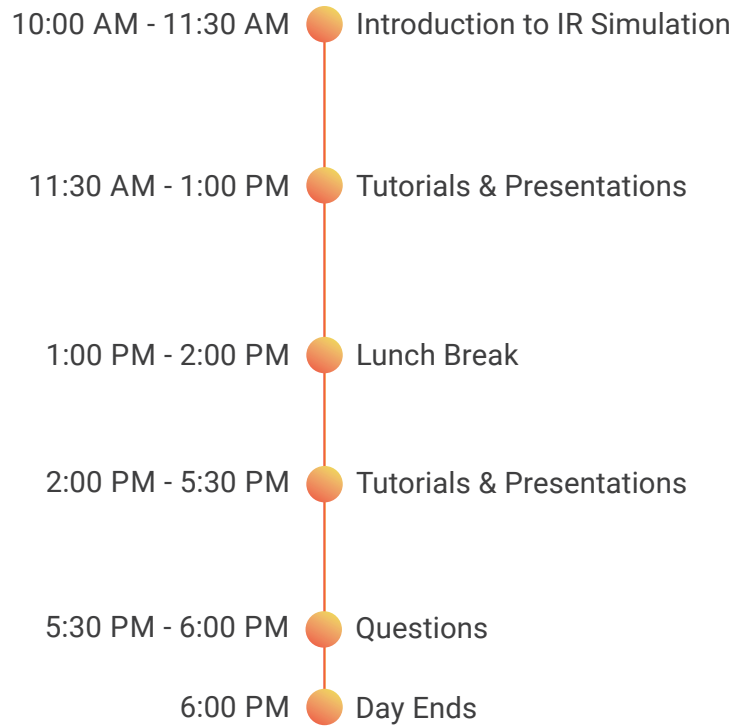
10:00 AM - 11:30 AM Introduction to IR Simulation

11:30 AM - 1:00 PM Tutorials & Presentations

1:00 PM - 2:00 PM Lunch Break

2:00 PM - 5:30 PM Tutorials & Presentations

5:30 PM - 6:00 PM Questions

6:00 PM Day Ends